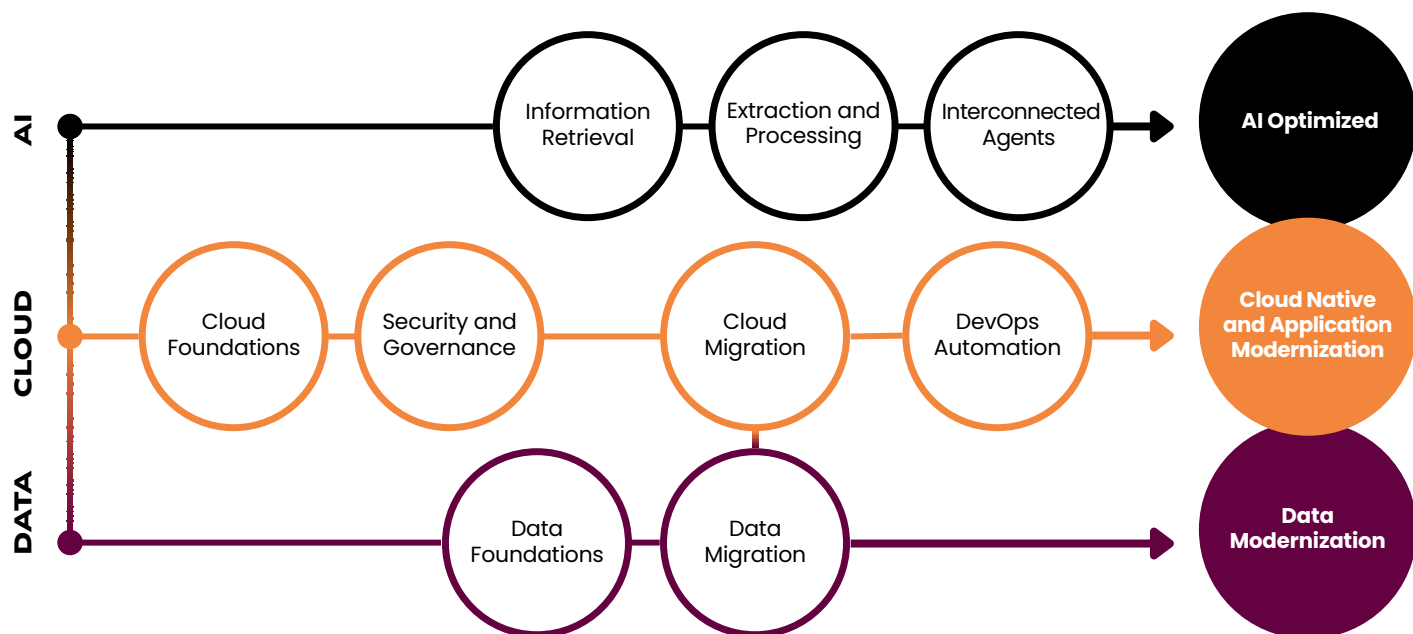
AI

Information Retrieval

Extraction and Processing

Interconnected Agents

AI Optimized

CLOUD

Cloud Foundations

Security and Governance

Cloud Migration

DevOps Automation

Cloud Native and Application Modernization

DATA

Data Foundations

Data Migration

Data Modernization